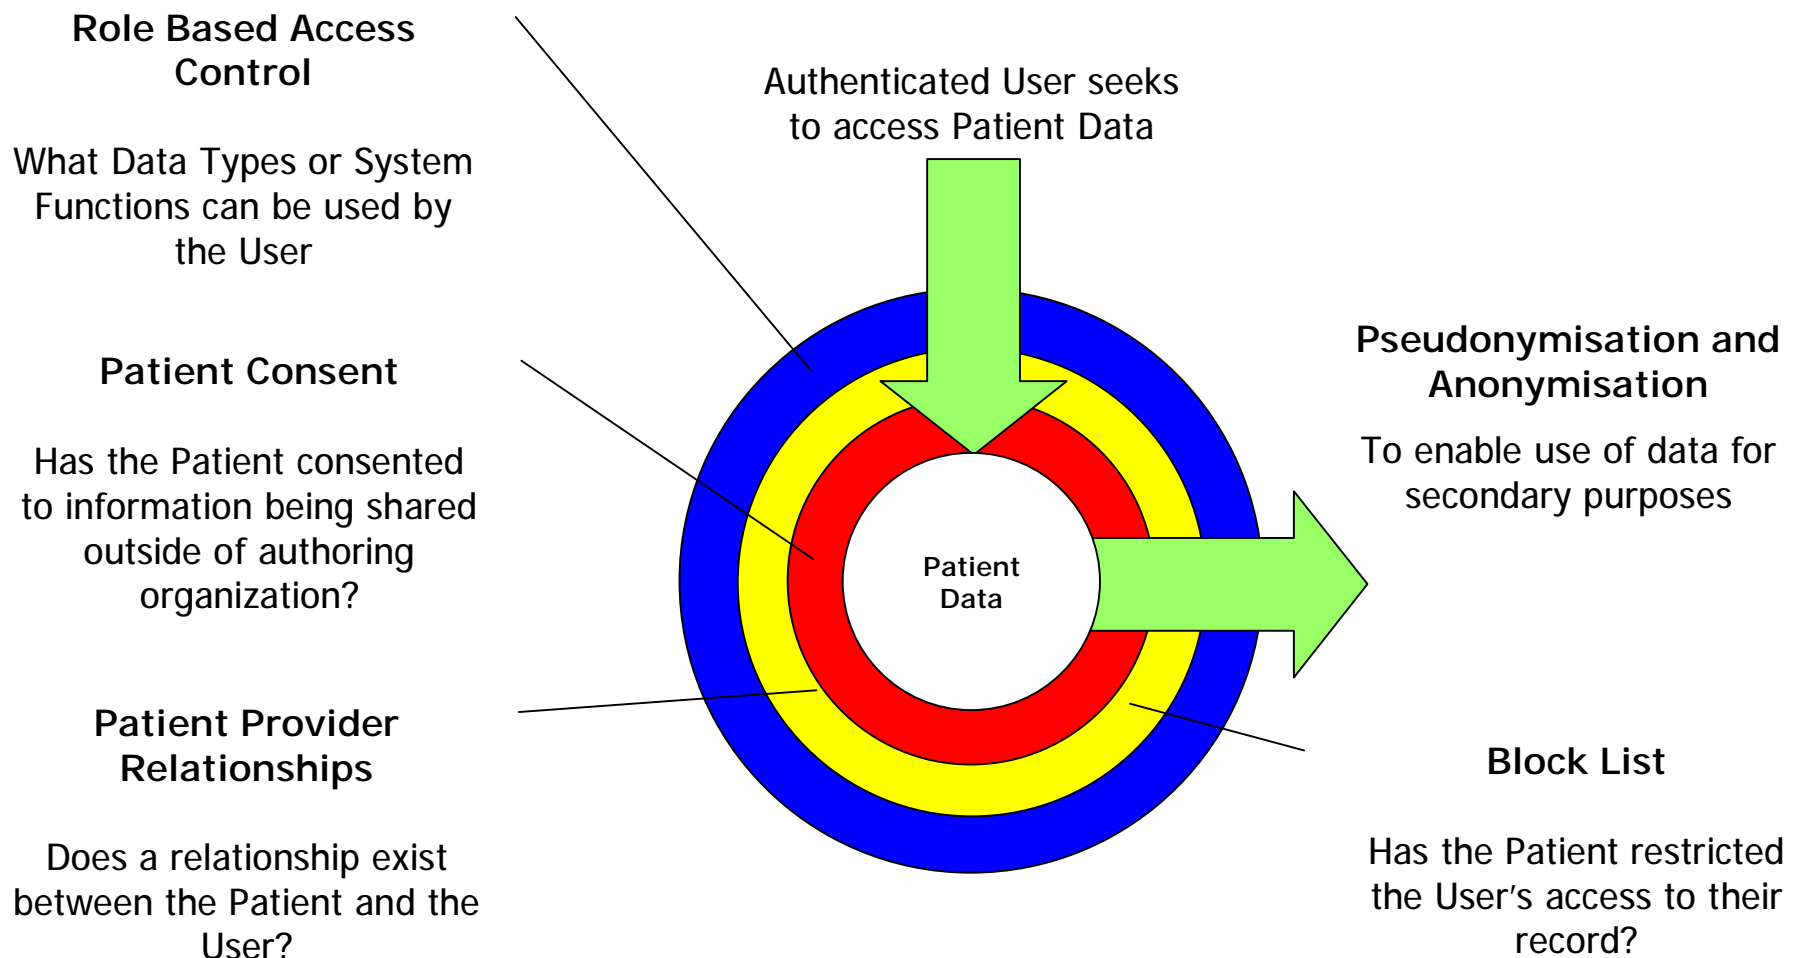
Role Based Access Control

What Data Types or System Functions can be used by the User

Authenticated User seeks to access Patient Data

Patient Consent

Has the Patient consented to information being shared outside of authoring organization?

Pseudonymisation and Anonymisation

To enable use of data for secondary purposes

Patient Data

Patient Provider Relationships

Does a relationship exist between the Patient and the User?

Block List

Has the Patient restricted the User's access to their record?